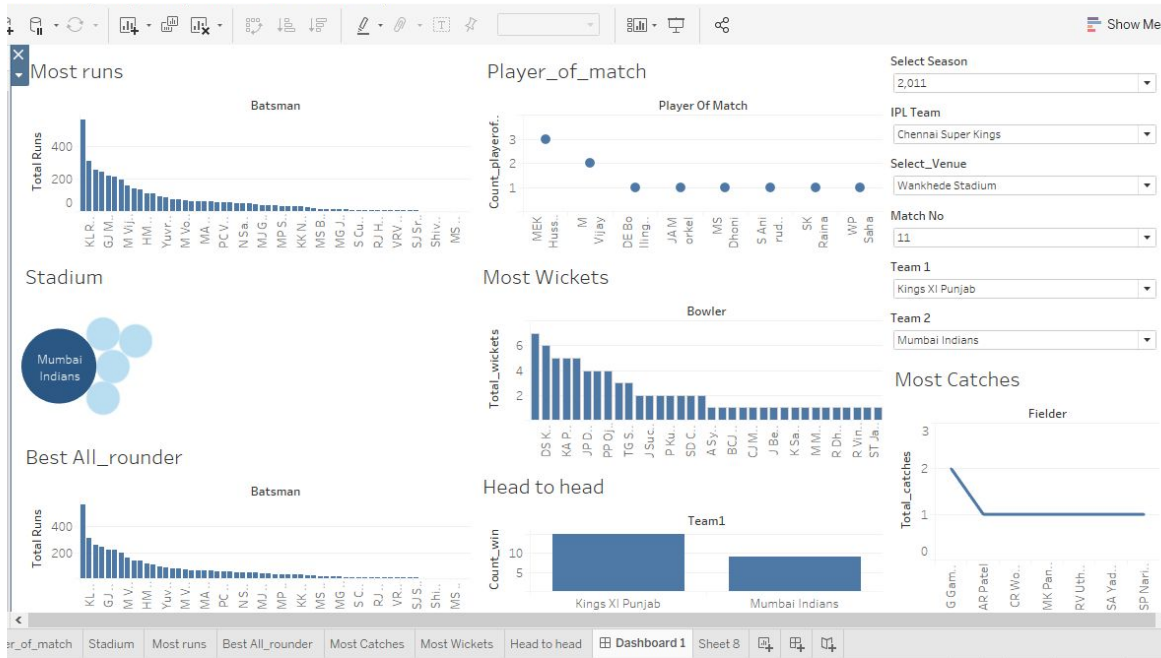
Show Me

Most runs

Batsman

Total Runs

400
200
0

KL R.. GJ M.. M Vij.. HM.. Yuv.. M Vo.. MA.. PC V.. N Sa.. MJ G.. MP S.. KK N.. MS B.. MG J.. S Cu.. RJ H.. VRV.. SJ Sr.. Shiv.. MS..

Player_of_match

Player Of Match

Count_playerof..

3
2
1

MEK Huss.. M Vijay DE Bo lling.. JA M orkel MS Dhoni S Ani rud.. SK Raina WP Saha

Select Season
2,011

IPL Team
Chennai Super Kings

Select_Venue
Wankhede Stadium

Match No
11

Team 1
Kings XI Punjab

Team 2
Mumbai Indians

Stadium

Mumbai Indians

Most Wickets

Bowler

Total_wickets

6
4
2

DS K.. KA P.. JP D.. PP OJ.. TG S.. J Suc.. P Ku.. SD C.. A Sy.. BCJ.. CJ M.. J Be.. K Sa.. M M.. R Dh.. R Vin.. ST Ja..

Most Catches

Fielder

Total_catches

3
2
1
0

G Gam.. AR Patel CR Wo.. MK Pan.. RV Uth.. SA Yad.. SP Nari..

Best All_rounder

Batsman

Total Runs

400
200

KL.. GJ.. M V.. HM.. Yuv.. M V.. MA.. PC.. N S.. MJ.. MP.. KK.. MS.. MG.. S C.. RJ.. VR.. SJ S.. Shi.. MS..

Head to head

Team1

Count_win

10
5

Kings XI Punjab
Mumbai Indians

er_of_match | Stadium | Most runs | Best All_rounder | Most Catches | Most Wickets | Head to head | Dashboard 1 | Sheet 8